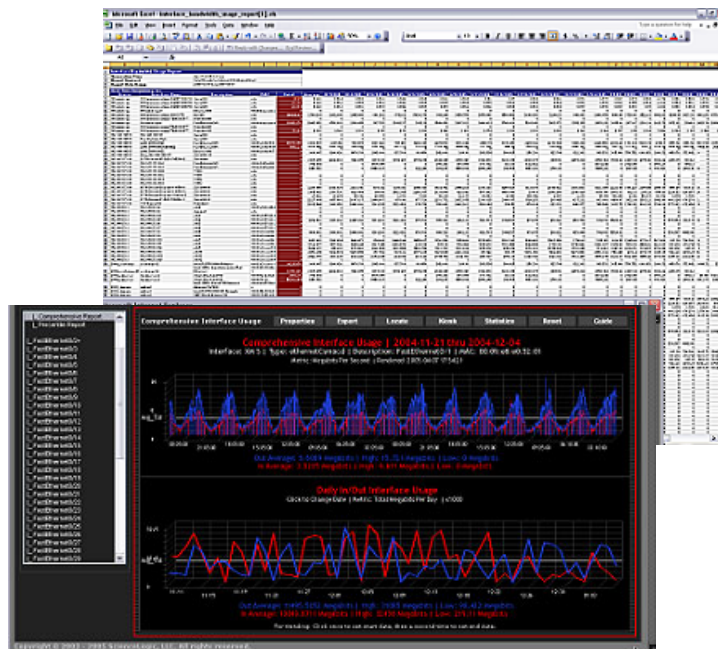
Microsoft Excel - interface_bandwidth_usage_report[1].xls

File Edit View Insert Format Tools Data Window Help

Comprehensive Report
Percentile Report

FastEthernet0/3
FastEthernet0/4
FastEthernet0/5
FastEthernet0/6
FastEthernet0/7
FastEthernet0/8
FastEthernet0/9
FastEthernet0/10
FastEthernet0/11
FastEthernet0/12
FastEthernet0/13
FastEthernet0/14
FastEthernet0/15
FastEthernet0/16
FastEthernet0/17
FastEthernet0/18
FastEthernet0/19
FastEthernet0/20
FastEthernet0/21
FastEthernet0/22
FastEthernet0/23
FastEthernet0/24
FastEthernet0/25
FastEthernet0/26
FastEthernet0/27
FastEthernet0/28

Comprehensive Interface Usage | Properties | Export | Locate | Kiosk | Statistics | Reset | Guide

Comprehensive Interface Usage | 2004-11-21 thru 2004-12-04

Interface: XX:5 | Type: ethernetCsmacd | Description: FastEthernet0/1 | MAC: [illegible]

Metric: Megabits Per Second | Rendered: 2005-04-07 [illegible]

Out Average: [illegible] Megabits | High: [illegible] Megabits | Low: 0 Megabits
In Average: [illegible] Megabits | High: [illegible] Megabits | Low: 0 Megabits

Daily In/Out Interface Usage

Click to Change Date | Metric: Total Megabits Per Day | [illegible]

Out Average: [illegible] Megabits | High: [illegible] Megabits | Low: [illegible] Megabits
In Average: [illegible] Megabits | High: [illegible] Megabits | Low: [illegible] Megabits

For Weekday: Click once to set start date, then a second time to set end date.

Copyright © 2003 - 2005 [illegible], LLC. All rights reserved.